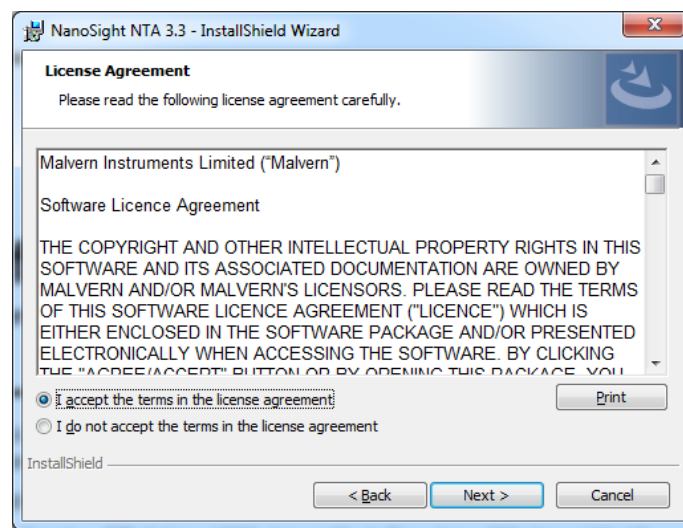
NanoSight NTA 3.3 - InstallShield Wizard

License Agreement

Please read the following license agreement carefully.

Malvern Instruments Limited (“Malvern”)

Software Licence Agreement

THE COPYRIGHT AND OTHER INTELLECTUAL PROPERTY RIGHTS IN THIS SOFTWARE AND ITS ASSOCIATED DOCUMENTATION ARE OWNED BY MALVERN AND/OR MALVERN'S LICENSORS. PLEASE READ THE TERMS OF THIS SOFTWARE LICENCE AGREEMENT ("LICENCE") WHICH IS EITHER ENCLOSED IN THE SOFTWARE PACKAGE AND/OR PRESENTED ELECTRONICALLY WHEN ACCESSING THE SOFTWARE. BY CLICKING THE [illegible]

I accept the terms in the license agreement

I do not accept the terms in the license agreement

Print

InstallShield

< Back

Next >

Cancel